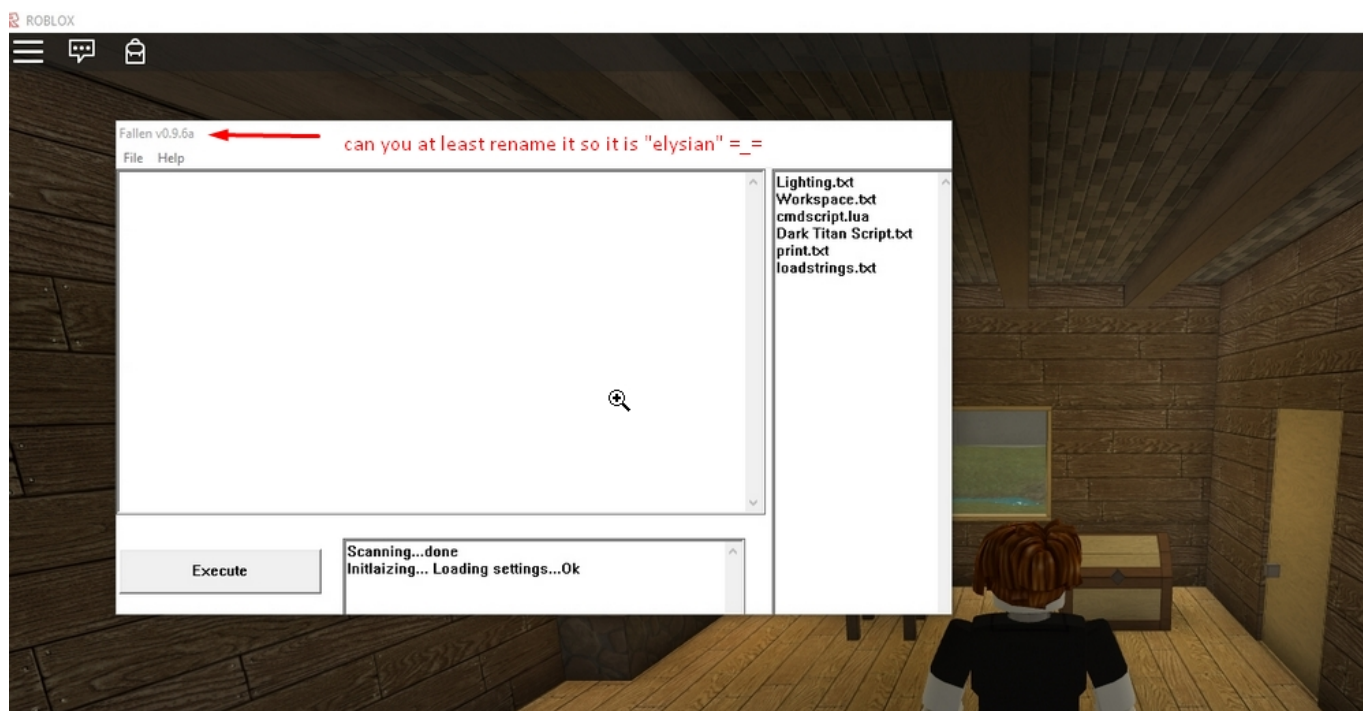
ROBLOX

Fallen v0.9.6a

can you at least rename it so it is "elysian" =_=

File Help

Lighting.txt
Workspace.txt
cmdscript.lua
Dark Titan Script.txt
print.txt
loadstrings.txt

Execute

Scanning...done
Initlaizing... Loading settings...Ok